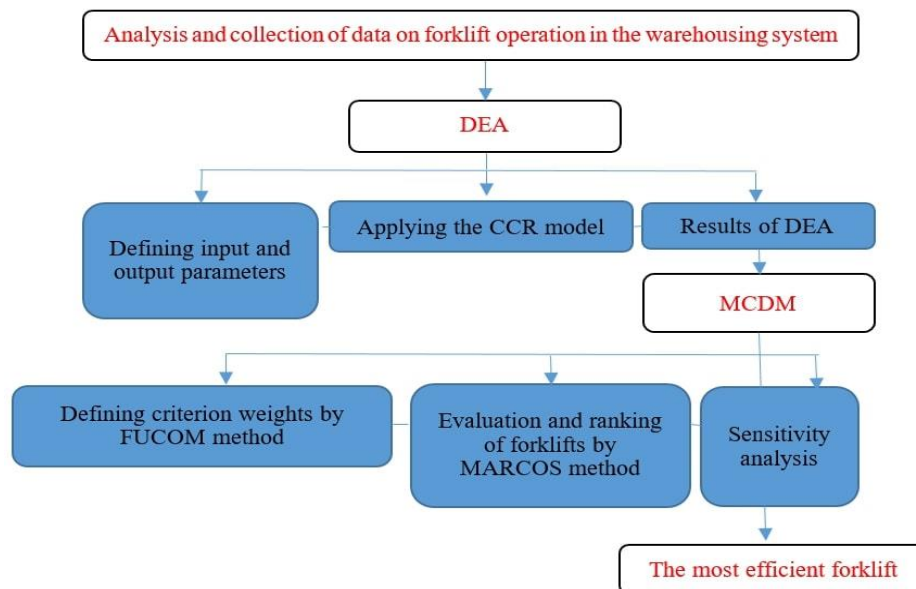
Analysis and collection of data on forklift operation in the warehousing system

DEA

Defining input and output parameters

Applying the CCR model

Results of DEA

MCDM

Defining criterion weights by FUCOM method

Evaluation and ranking of forklifts by MARCOS method

Sensitivity analysis

The most efficient forklift